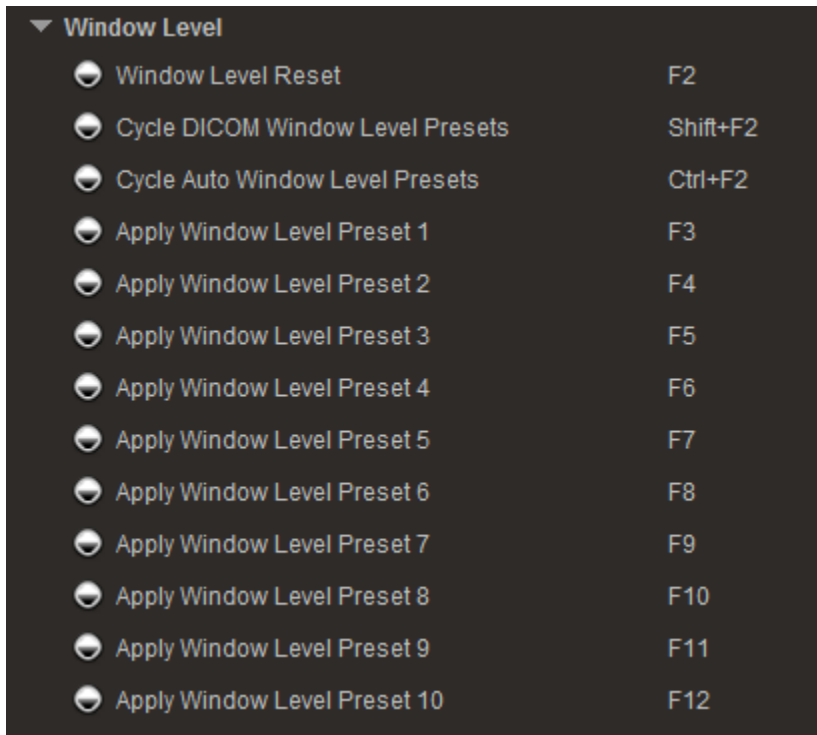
Window Level

| | |
|---|---|
| Window Level Reset | F2 |
| Cycle DICOM Window Level Presets | Shift+F2 |
| Cycle Auto Window Level Presets | Ctrl+F2 |
| Apply Window Level Preset 1 | F3 |
| Apply Window Level Preset 2 | F4 |
| Apply Window Level Preset 3 | F5 |
| Apply Window Level Preset 4 | F6 |
| Apply Window Level Preset 5 | F7 |
| Apply Window Level Preset 6 | F8 |
| Apply Window Level Preset 7 | F9 |
| Apply Window Level Preset 8 | F10 |
| Apply Window Level Preset 9 | F11 |
| Apply Window Level Preset 10 | F12 |